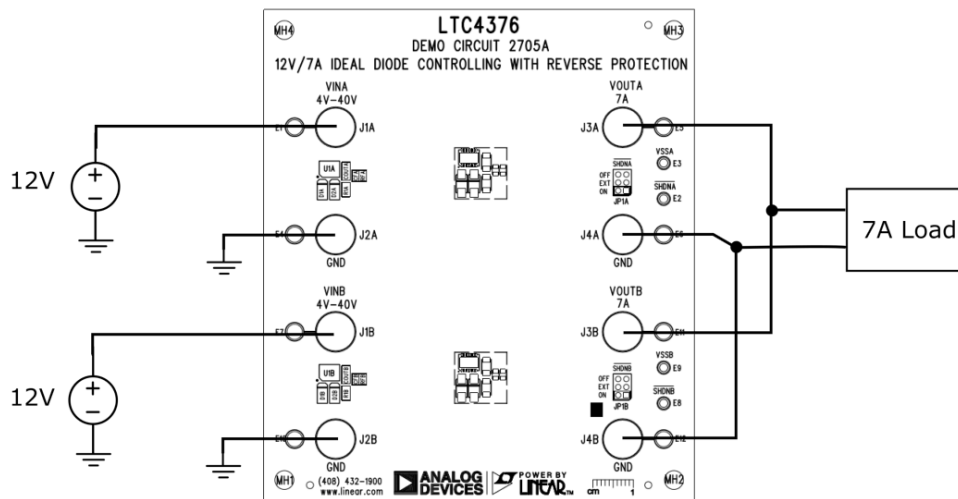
LTC4376
DEMO CIRCUIT 2705A
12V/7A IDEAL DIODE CONTROLLING WITH REVERSE PROTECTION

MH4
MH3

VINA
4V–40V
E1
J1A

U1A

E4
J2A
GND

VINB
4V–40V
E7
J1B

U1B

E10
J2B
GND

VOUTA
7A
J3A
E5
SHDNA
OFF
EXT
ON
JP1A
VSSA
E3
$\overline{SHDNA}$
E2

J4A
E6
GND

VOUTB
7A
J3B
E11
SHDNB
OFF
EXT
ON
JP1B
VSSB
E9
$\overline{SHDNB}$
E8

J4B
E12
GND

12V
+
–

12V
+
–

7A Load

MH1
(408) 432-1900
www.linear.com
ANALOG DEVICES
POWER BY LINEAR
cm 1
MH2